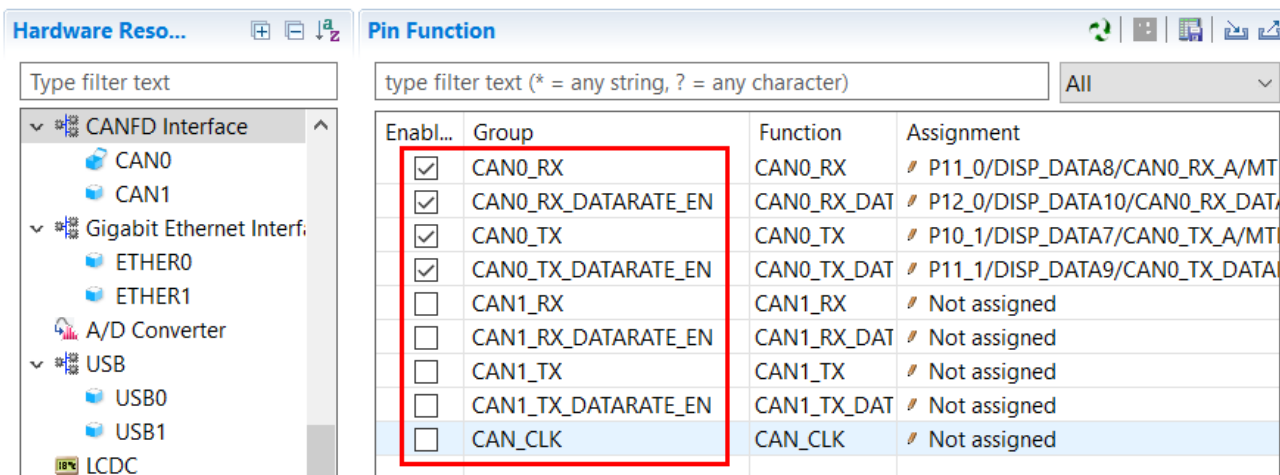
Hardware Reso...

Type filter text

CANFD Interface
CAN0
CAN1
Gigabit Ethernet Interf
ETHER0
ETHER1
A/D Converter
USB
USB0
USB1
LCDC

Pin Function

type filter text (* = any string, ? = any character)

All

| Enabl... | Group | Function | Assignment |
|---|---|---|---|
| ☑ | CAN0_RX | CAN0_RX | P11_0/DISP_DATA8/CAN0_RX_A/MT |
| ☑ | CAN0_RX_DATARATE_EN | CAN0_RX_DAT | P12_0/DISP_DATA10/CAN0_RX_DAT |
| ☑ | CAN0_TX | CAN0_TX | P10_1/DISP_DATA7/CAN0_TX_A/MT |
| ☑ | CAN0_TX_DATARATE_EN | CAN0_TX_DAT | P11_1/DISP_DATA9/CAN0_TX_DATA |
| ☐ | CAN1_RX | CAN1_RX | Not assigned |
| ☐ | CAN1_RX_DATARATE_EN | CAN1_RX_DAT | Not assigned |
| ☐ | CAN1_TX | CAN1_TX | Not assigned |
| ☐ | CAN1_TX_DATARATE_EN | CAN1_TX_DAT | Not assigned |
| ☐ | CAN_CLK | CAN_CLK | Not assigned |